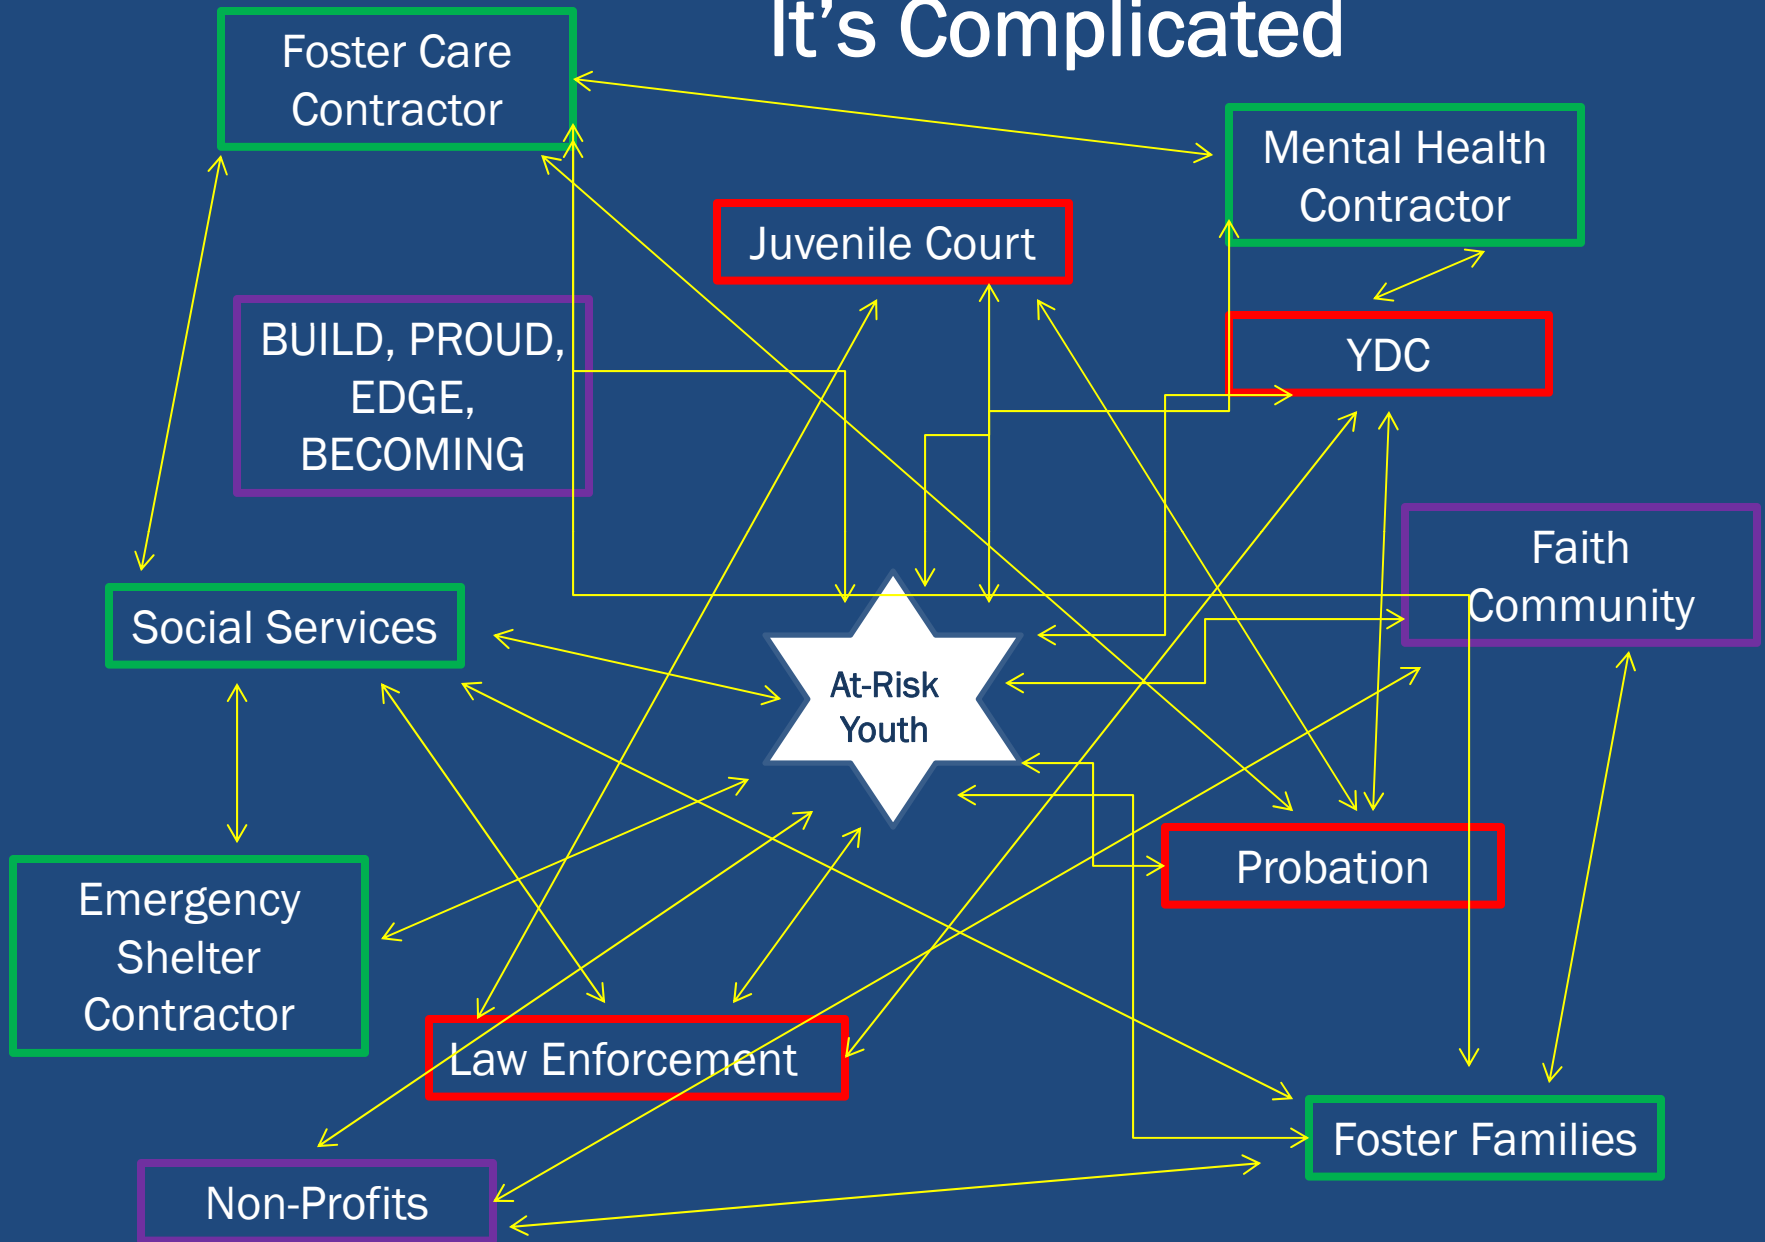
It's Complicated

Foster Care Contractor

Mental Health Contractor

Juvenile Court

BUILD, PROUD, EDGE, BECOMING

YDC

Faith Community

Social Services

At-Risk Youth

Emergency Shelter Contractor

Probation

Law Enforcement

Foster Families

Non-Profits